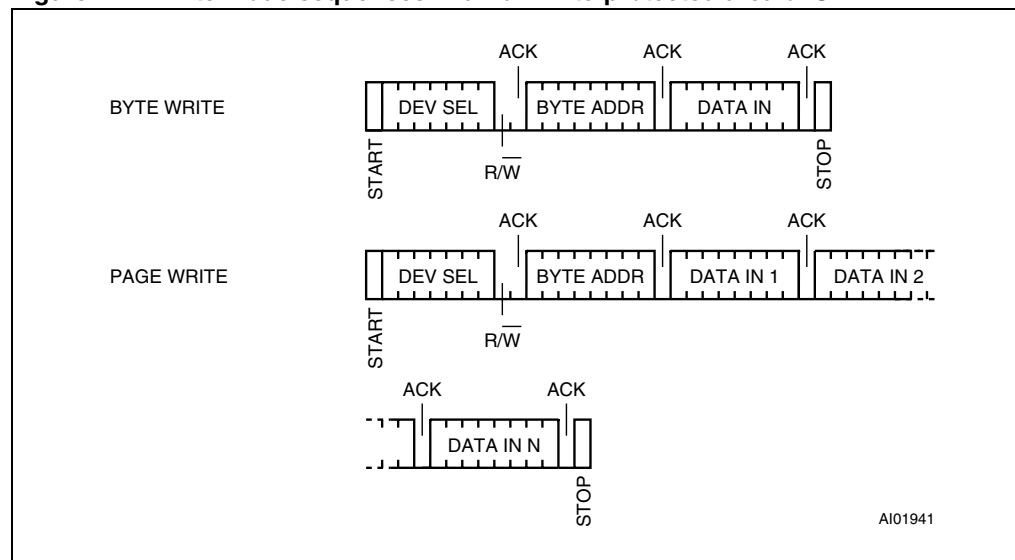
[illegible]

ACK ACK ACK

BYTE WRITE

DEV SEL | BYTE ADDR | DATA IN

START

$R/\overline{W}$

STOP

ACK ACK ACK

PAGE WRITE

DEV SEL | BYTE ADDR | DATA IN 1 | DATA IN 2

START

$R/\overline{W}$

ACK ACK

DATA IN N

STOP

AI01941